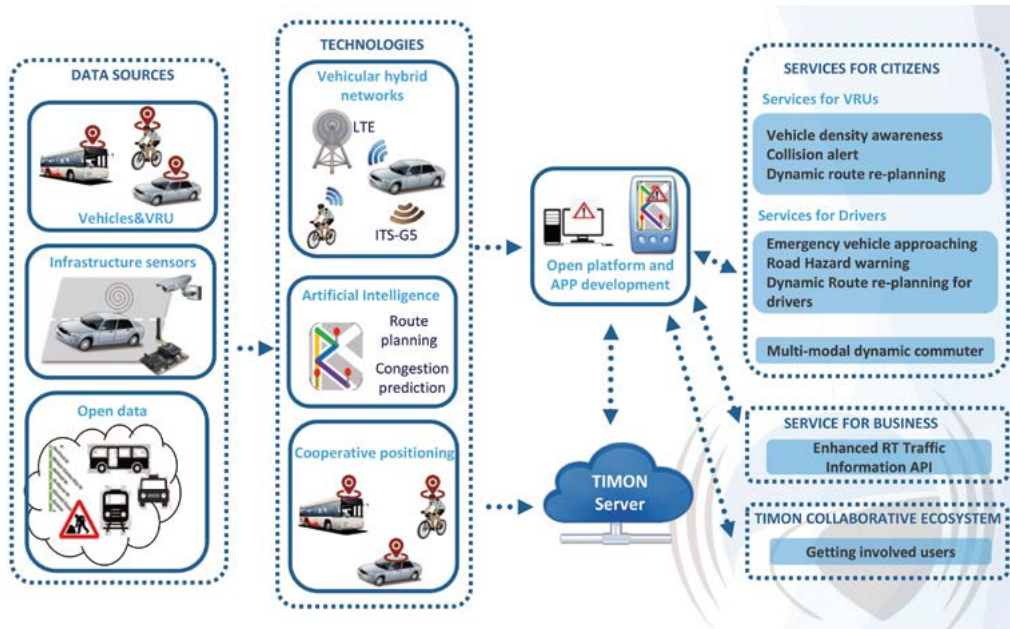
DATA SOURCES

Vehicles&VRU

Infrastructure sensors

Open data

TECHNOLOGIES

Vehicular hybrid networks

LTE

ITS-G5

Artificial Intelligence

Route planning

Congestion prediction

Cooperative positioning

Open platform and APP development

TIMON Server

SERVICES FOR CITIZENS

Services for VRUs

Vehicle density awareness
Collision alert
Dynamic route re-planning

Services for Drivers

Emergency vehicle approaching
Road Hazard warning
Dynamic Route re-planning for drivers

Multi-modal dynamic commuter

SERVICE FOR BUSINESS

Enhanced RT Traffic Information API

TIMON COLLABORATIVE ECOSYSTEM

Getting involved users